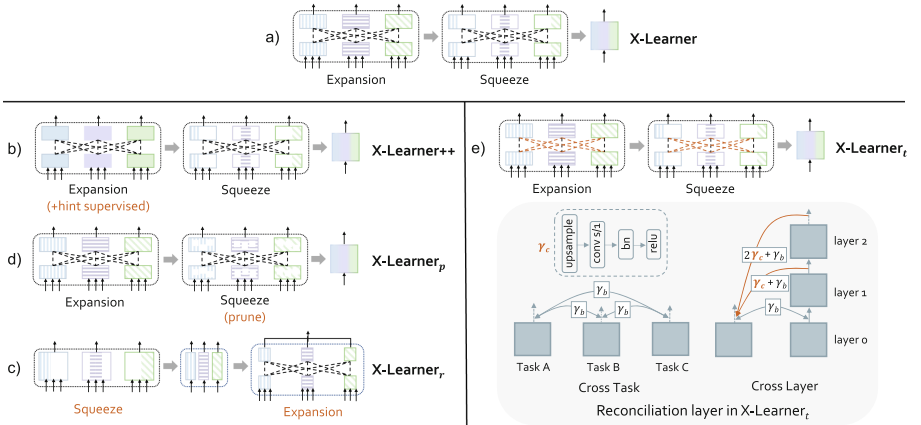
a)

Expansion

Squeeze

X-Learner

b)

Expansion

(+hint supervised)

Squeeze

X-Learner++

d)

Expansion

Squeeze

(prune)

X-Learner$_p$

c)

Squeeze

Expansion

X-Learner$_r$

e)

Expansion

Squeeze

X-Learner$_t$

$\gamma_c$

upsample

conv s/1

bn

relu

$\gamma_b$

$\gamma_b$

$\gamma_b$

Task A

Task B

Task C

Cross Task

$2\gamma_c + \gamma_b$

$\gamma_c + \gamma_b$

$\gamma_b$

layer 2

layer 1

layer 0

Cross Layer

Reconciliation layer in X-Learner$_t$